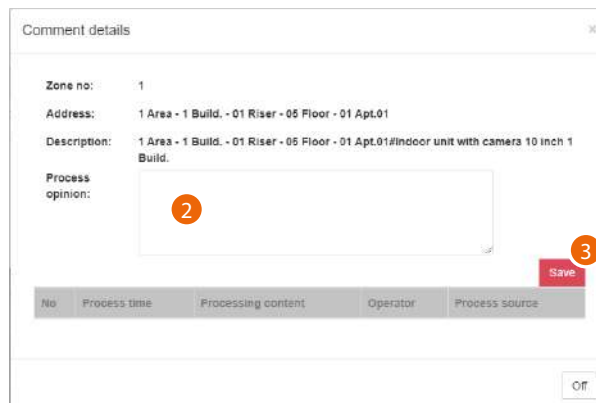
Comment details

×

Zone no: 1

Address: 1 Area - 1 Build. - 01 Riser - 05 Floor - 01 Apt.01

Description: 1 Area - 1 Build. - 01 Riser - 05 Floor - 01 Apt.01#Indoor unit with camera 10 inch 1 Build.

Process opinion:

2

3

Save

| No | Process time | Processing content | Operator | Process source |
|---|---|---|---|---|

Off